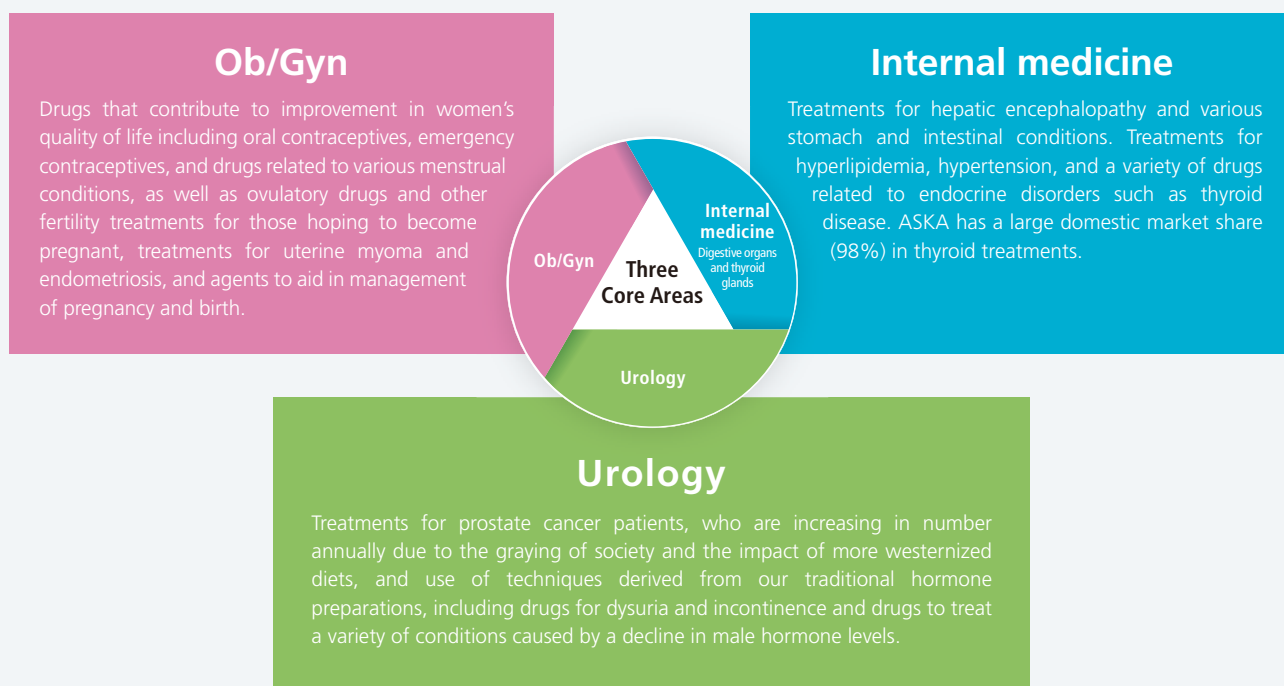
Ob/Gyn

Drugs that contribute to improvement in women's quality of life including oral contraceptives, emergency contraceptives, and drugs related to various menstrual conditions, as well as ovulatory drugs and other fertility treatments for those hoping to become pregnant, treatments for uterine myoma and endometriosis, and agents to aid in management of pregnancy and birth.

Internal medicine

Treatments for hepatic encephalopathy and various stomach and intestinal conditions. Treatments for hyperlipidemia, hypertension, and a variety of drugs related to endocrine disorders such as thyroid disease. ASKA has a large domestic market share (98%) in thyroid treatments.

Ob/Gyn

Three Core Areas

Internal medicine
Digestive organs and thyroid glands

Urology

Urology

Treatments for prostate cancer patients, who are increasing in number annually due to the graying of society and the impact of more westernized diets, and use of techniques derived from our traditional hormone preparations, including drugs for dysuria and incontinence and drugs to treat a variety of conditions caused by a decline in male hormone levels.